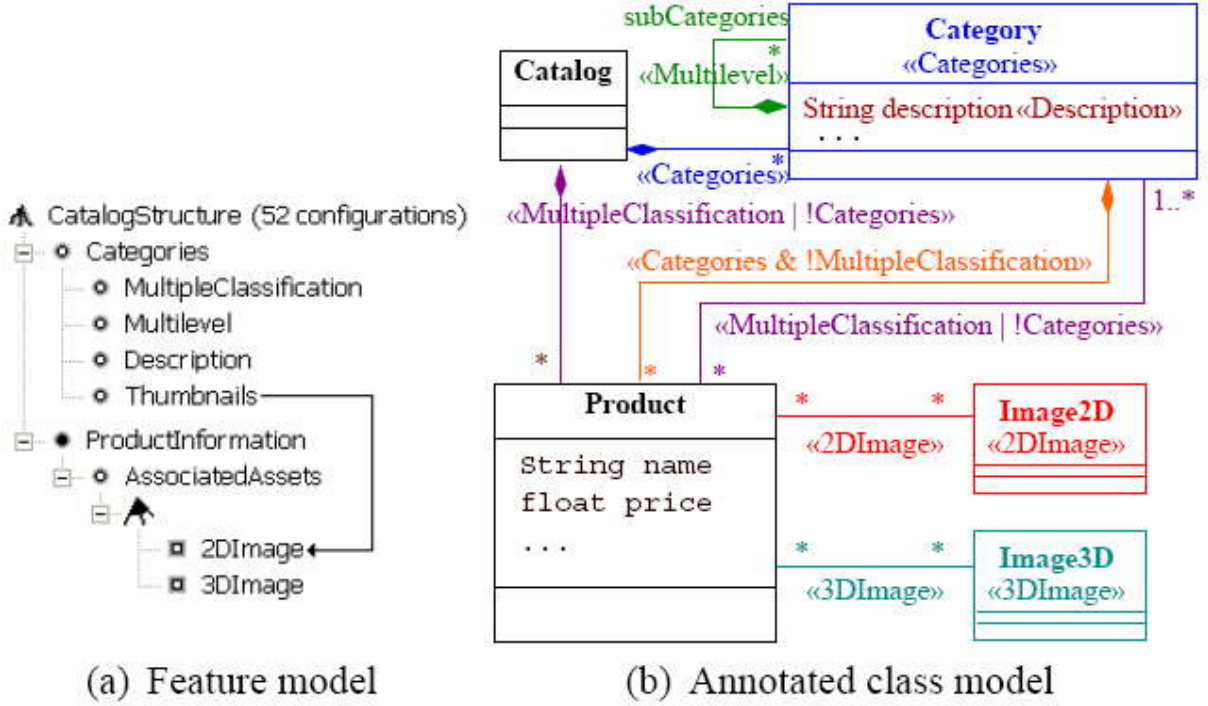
CatalogStructure (52 configurations)
Categories
MultipleClassification
Multilevel
Description
Thumbnails
ProductInformation
AssociatedAssets
2DImage
3DImage

(a) Feature model

subCategories
*
«Multilevel»
Catalog
Category
«Categories»
String description «Description»
. . .
*
«Categories»
«MultipleClassification | !Categories»
1..*
«Categories & !MultipleClassification»
«MultipleClassification | !Categories»
*
*
*
Product
String name
float price
...
*
*
Image2D
«2DImage»
«2DImage»
*
*
Image3D
«3DImage»
«3DImage»

(b) Annotated class model